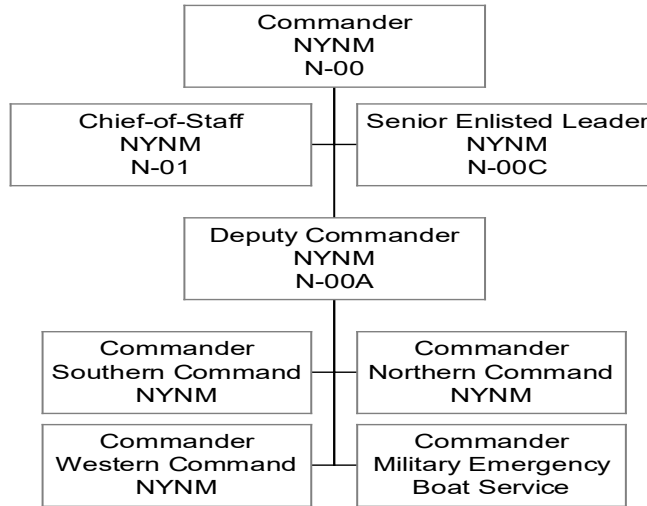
Commander
NYNM
N-00

Chief-of-Staff
NYNM
N-01

Senior Enlisted Leader
NYNM
N-00C

Deputy Commander
NYNM
N-00A

Commander
Southern Command
NYNM

Commander
Northern Command
NYNM

Commander
Western Command
NYNM

Commander
Military Emergency
Boat Service